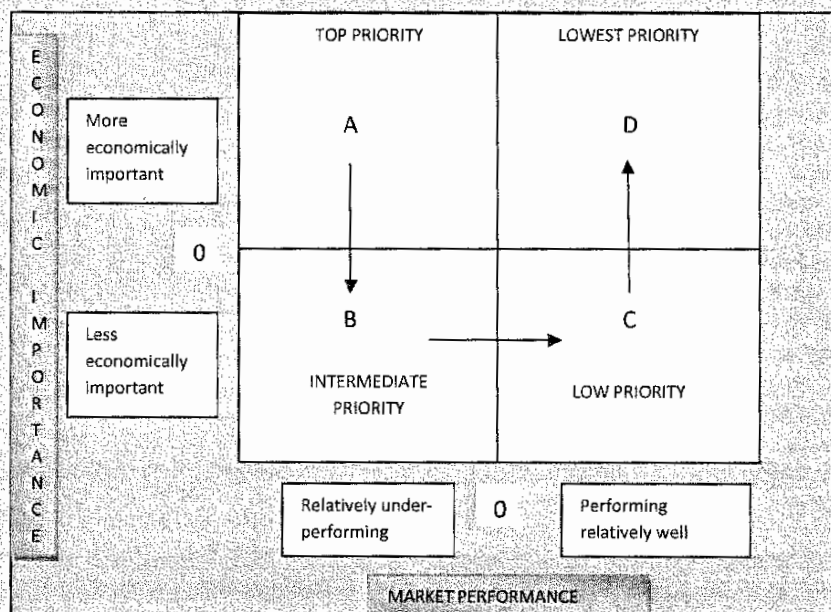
ECONOMIC IMPORTANCE

More economically important

0

Less economically important

TOP PRIORITY

LOWEST PRIORITY

A

D

B

C

INTERMEDIATE PRIORITY

LOW PRIORITY

Relatively under-performing

0

Performing relatively well

MARKET PERFORMANCE